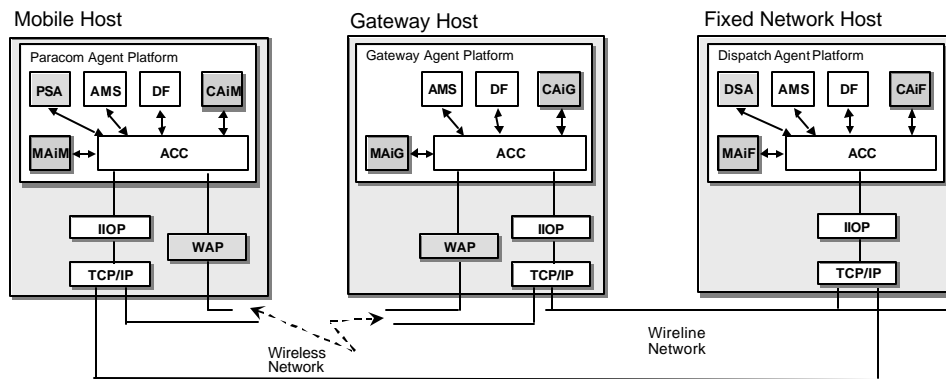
Mobile Host

Paracom Agent Platform

PSA

AMS

DF

CAiM

MAiM

ACC

IIOP

WAP

TCP/IP

Gateway Host

Gateway Agent Platform

AMS

DF

CAiG

MAiG

ACC

WAP

IIOP

TCP/IP

Fixed Network Host

Dispatch Agent Platform

DSA

AMS

DF

CAiF

MAiF

ACC

IIOP

TCP/IP

Wireless Network

Wireline Network